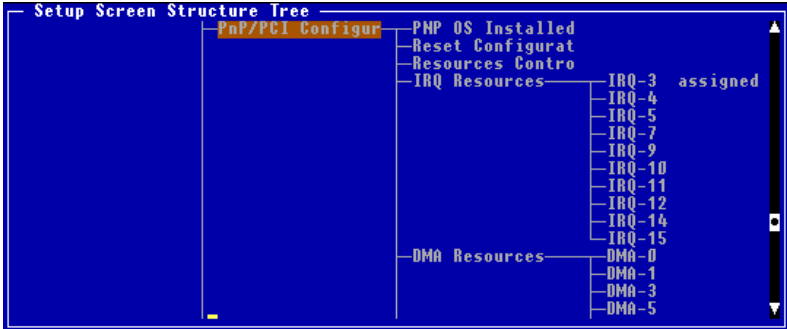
Setup Screen Structure Tree

PnP/PCI Configur

PNP OS Installed
Reset Configurat
Resources Contro
IRQ Resources

IRQ-3 assigned
IRQ-4
IRQ-5
IRQ-7
IRQ-9
IRQ-10
IRQ-11
IRQ-12
IRQ-14
IRQ-15

DMA Resources

DMA-0
DMA-1
DMA-3
DMA-5